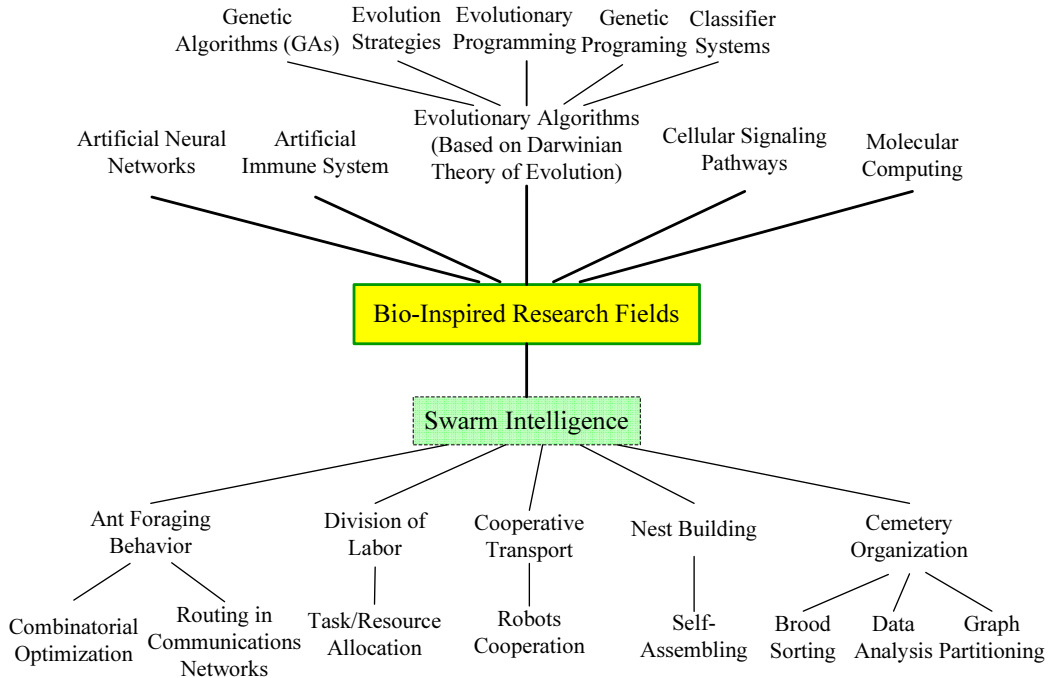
Genetic Algorithms (GAs)

Evolution Strategies

Evolutionary Programming

Genetic Programing

Classifier Systems

Evolutionary Algorithms (Based on Darwinian Theory of Evolution)

Artificial Neural Networks

Artificial Immune System

Cellular Signaling Pathways

Molecular Computing

Bio-Inspired Research Fields

Swarm Intelligence

Ant Foraging Behavior

Division of Labor

Cooperative Transport

Nest Building

Cemetery Organization

Combinatorial Optimization

Routing in Communications Networks

Task/Resource Allocation

Robots Cooperation

Self-Assembling

Brood Sorting

Data Analysis

Graph Partitioning